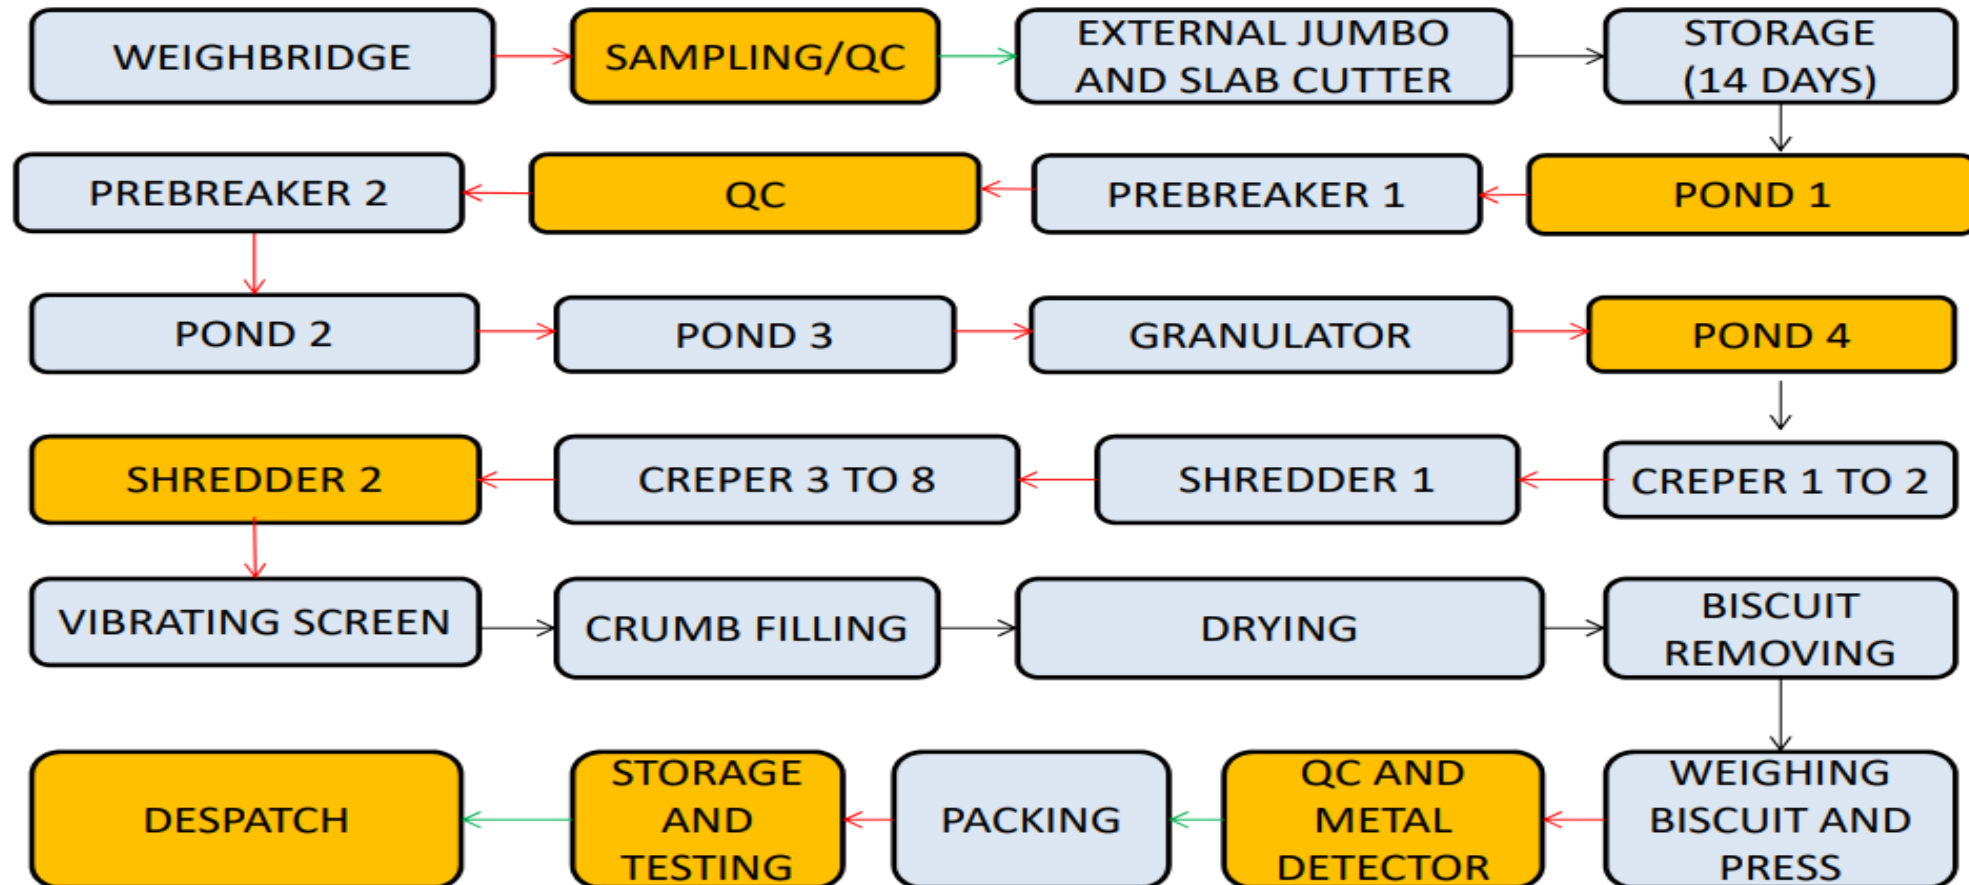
WEIGHBRIDGE

SAMPLING/QC

EXTERNAL JUMBO AND SLAB CUTTER

STORAGE (14 DAYS)

POND 1

PREBREAKER 1

QC

PREBREAKER 2

POND 2

POND 3

GRANULATOR

POND 4

CREPER 1 TO 2

SHREDDER 1

CREPER 3 TO 8

SHREDDER 2

VIBRATING SCREEN

CRUMB FILLING

DRYING

BISCUIT REMOVING

WEIGHING BISCUIT AND PRESS

QC AND METAL DETECTOR

PACKING

STORAGE AND TESTING

DESPATCH